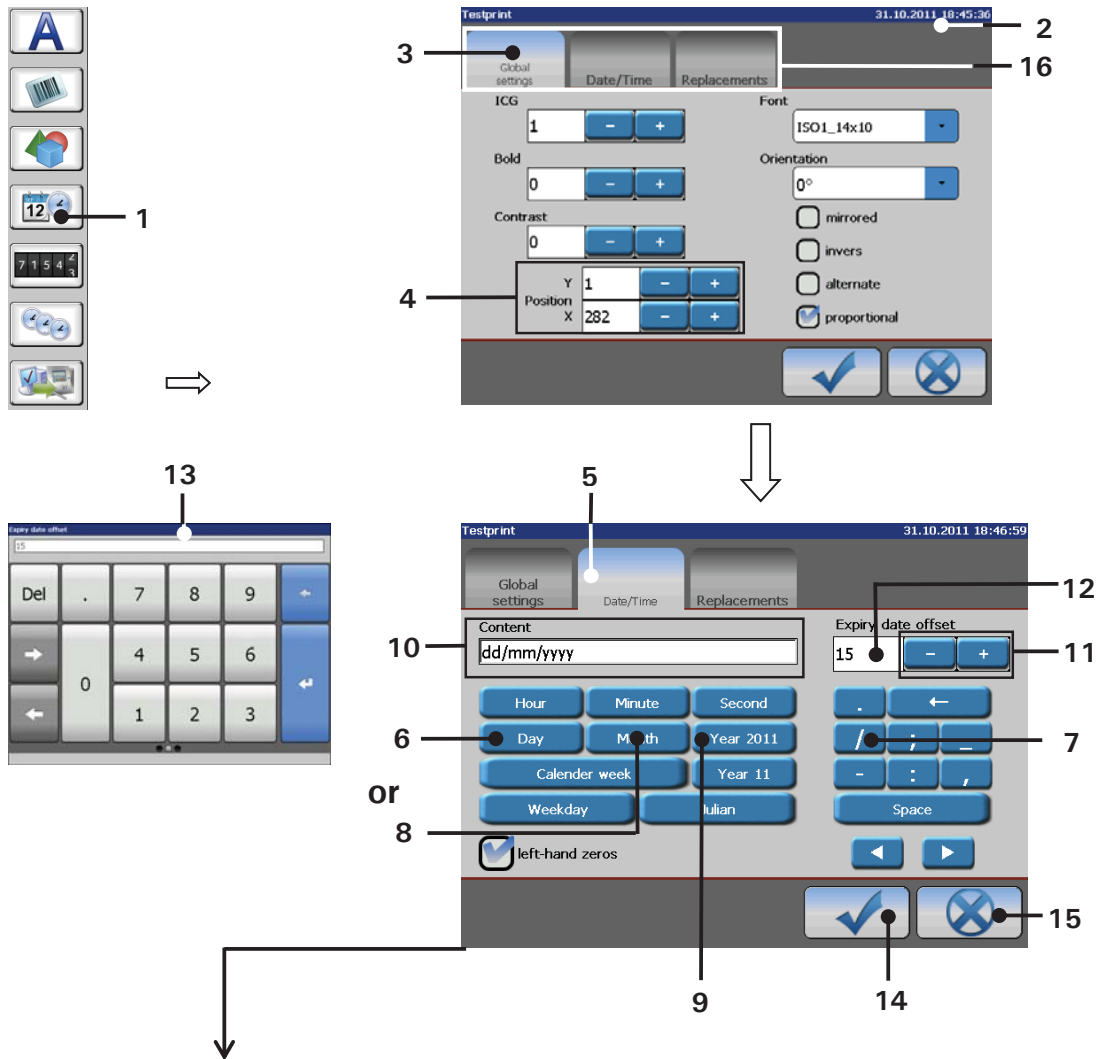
A

12

7 1 5 4 2 3

1

Testprint 31.10.2011 18:45:36

2

3

Global settings

Date/Time

Replacements

16

ICG

1

Bold

0

Contrast

0

Font

ISO1_14x10

Orientation

0°

mirrored

invers

alternate

proportional

4

Y 1

Position

X 282

13

Expiry date offset

15

Del . 7 8 9

4 5 6

0

1 2 3

or

5

Testprint 31.10.2011 18:46:59

Global settings

Date/Time

Replacements

12

Expiry date offset

15

11

10

Content

dd/mm/yyyy

Hour Minute Second

6

Day Month Year 2011

Calender week Year 11

Weekday Julian

. ←

/ ; _

- : ,

Space

7

8

left-hand zeros

15

9

14